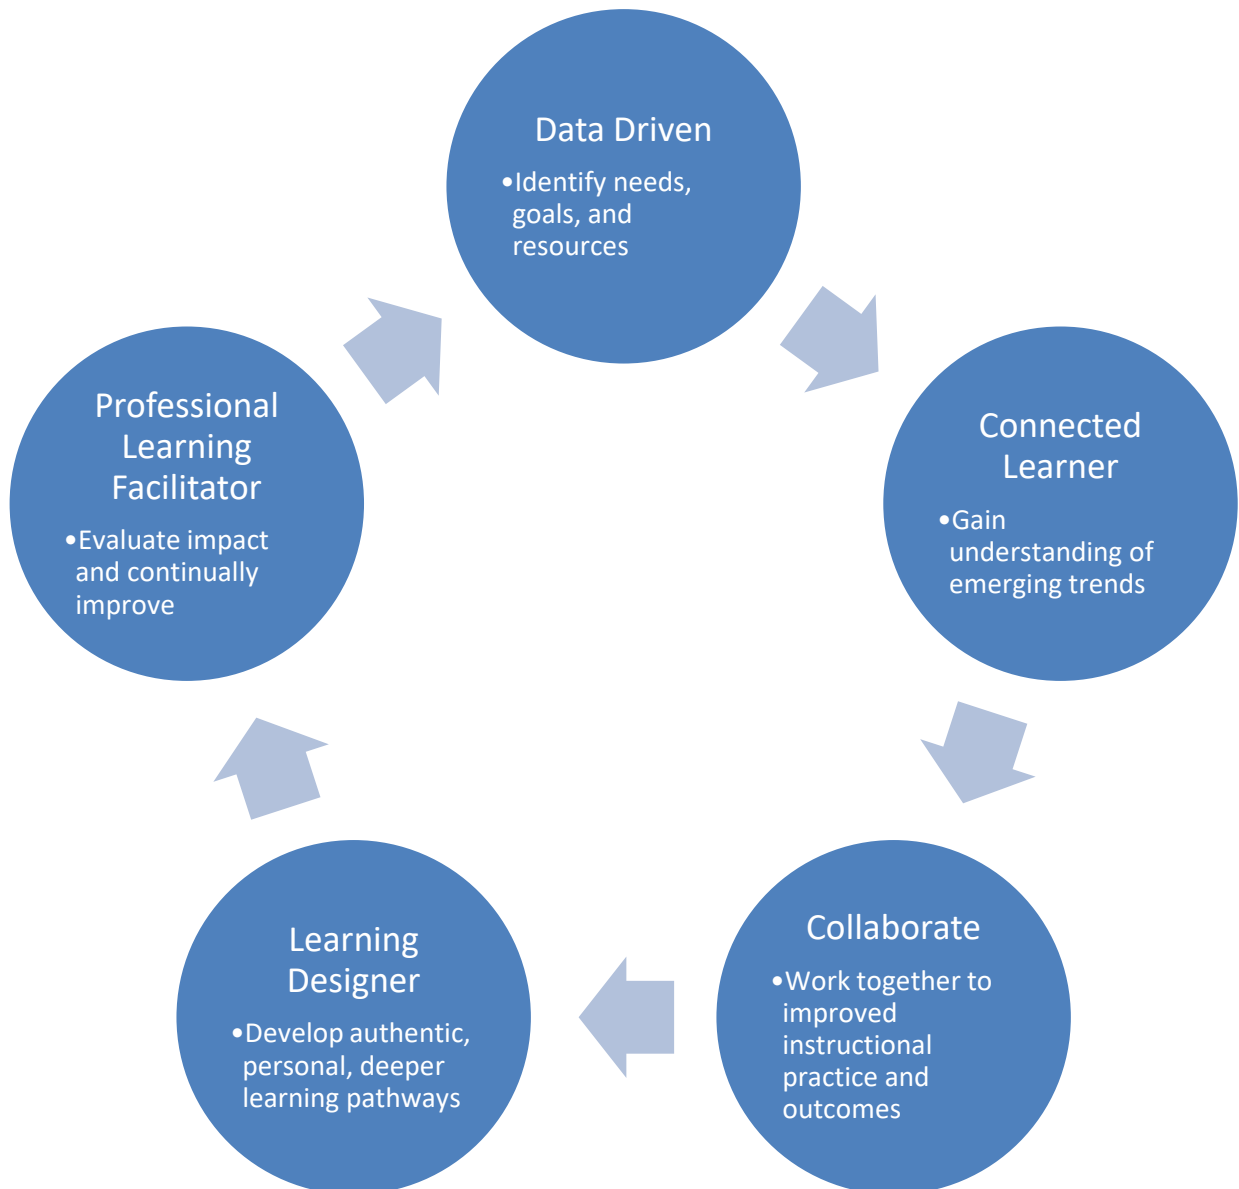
Data Driven

•Identify needs, goals, and resources

Connected Learner

•Gain understanding of emerging trends

Collaborate

•Work together to improved instructional practice and outcomes

Learning Designer

•Develop authentic, personal, deeper learning pathways

Professional Learning Facilitator

•Evaluate impact and continually improve